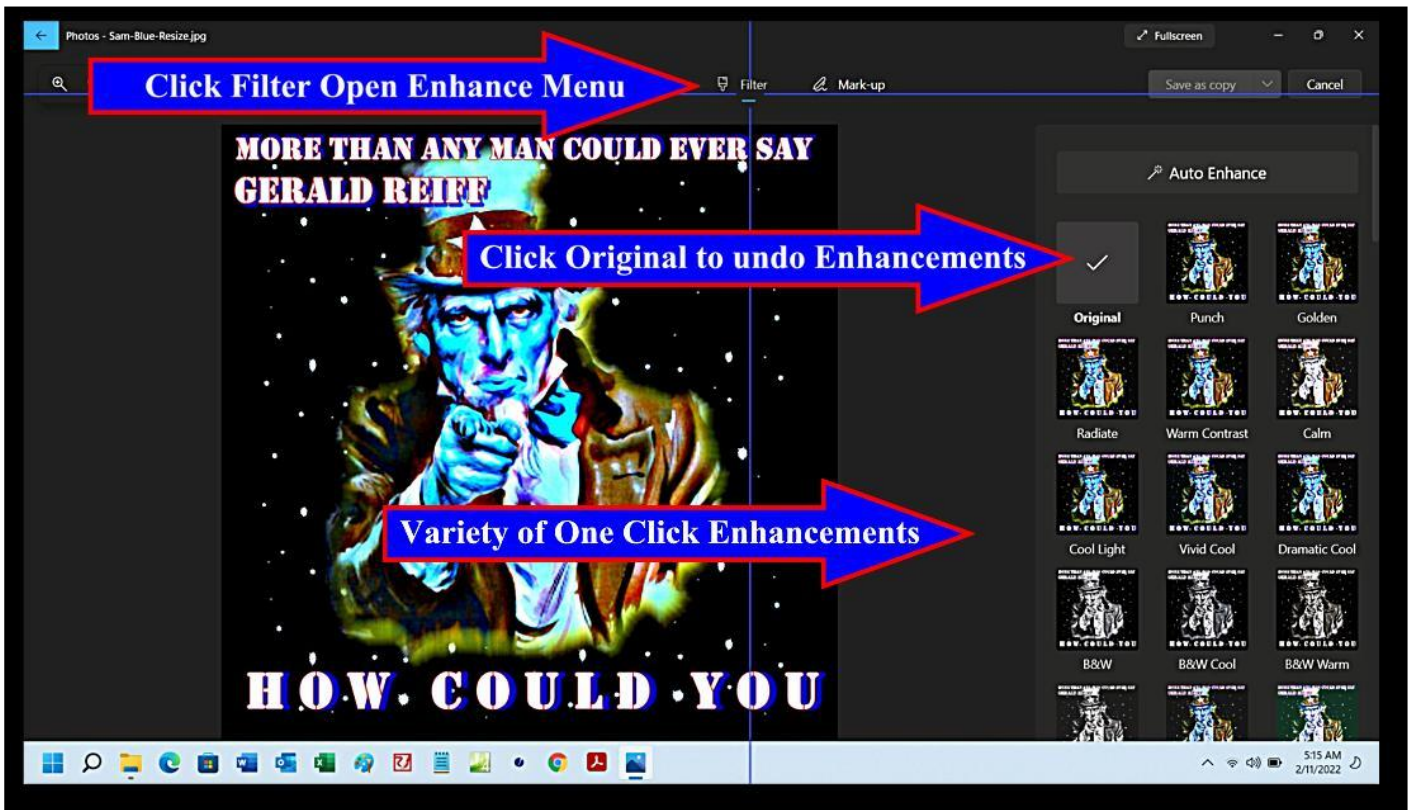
Photos - Sam-Blue-Resize.jpg

Fullscreen

Click Filter Open Enhance Menu

Filter

Mark-up

Save as copy

Cancel

MORE THAN ANY MAN COULD EVER SAY
GERALD REIFF

Auto Enhance

Click Original to undo Enhancements

Original

Punch

Golden

Radiate

Warm Contrast

Calm

Variety of One Click Enhancements

Cool Light

Vivid Cool

Dramatic Cool

B&W

B&W Cool

B&W Warm

HOW COULD YOU

5:15 AM
2/11/2022